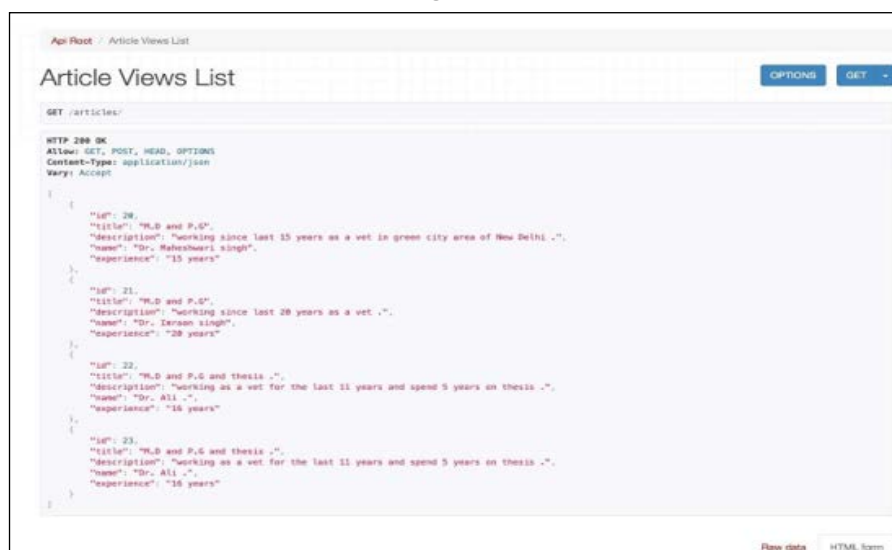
Api Root / Article Views List

Article Views List

OPTIONS GET

GET /articles/

HTTP 200 OK
Allow: GET, POST, HEAD, OPTIONS
Content-Type: application/json
Vary: Accept

[
    {
        "id": 20,
        "title": "M.D and P.G",
        "description": "working since last 15 years as a vet in green city area of New Delhi .",
        "name": "Dr. Maheshwari singh",
        "experience": "15 years"
    },
    {
        "id": 21,
        "title": "M.D and P.G",
        "description": "working since last 20 years as a vet .",
        "name": "Dr. Imraan singh",
        "experience": "20 years"
    },
    {
        "id": 22,
        "title": "M.D and P.G and thesis .",
        "description": "working as a vet for the last 11 years and spend 5 years on thesis .",
        "name": "Dr. Ali .",
        "experience": "16 years"
    },
    {
        "id": 23,
        "title": "M.D and P.G and thesis .",
        "description": "working as a vet for the last 11 years and spend 5 years on thesis .",
        "name": "Dr. Ali .",
        "experience": "16 years"
    }
]

Raw data HTML form